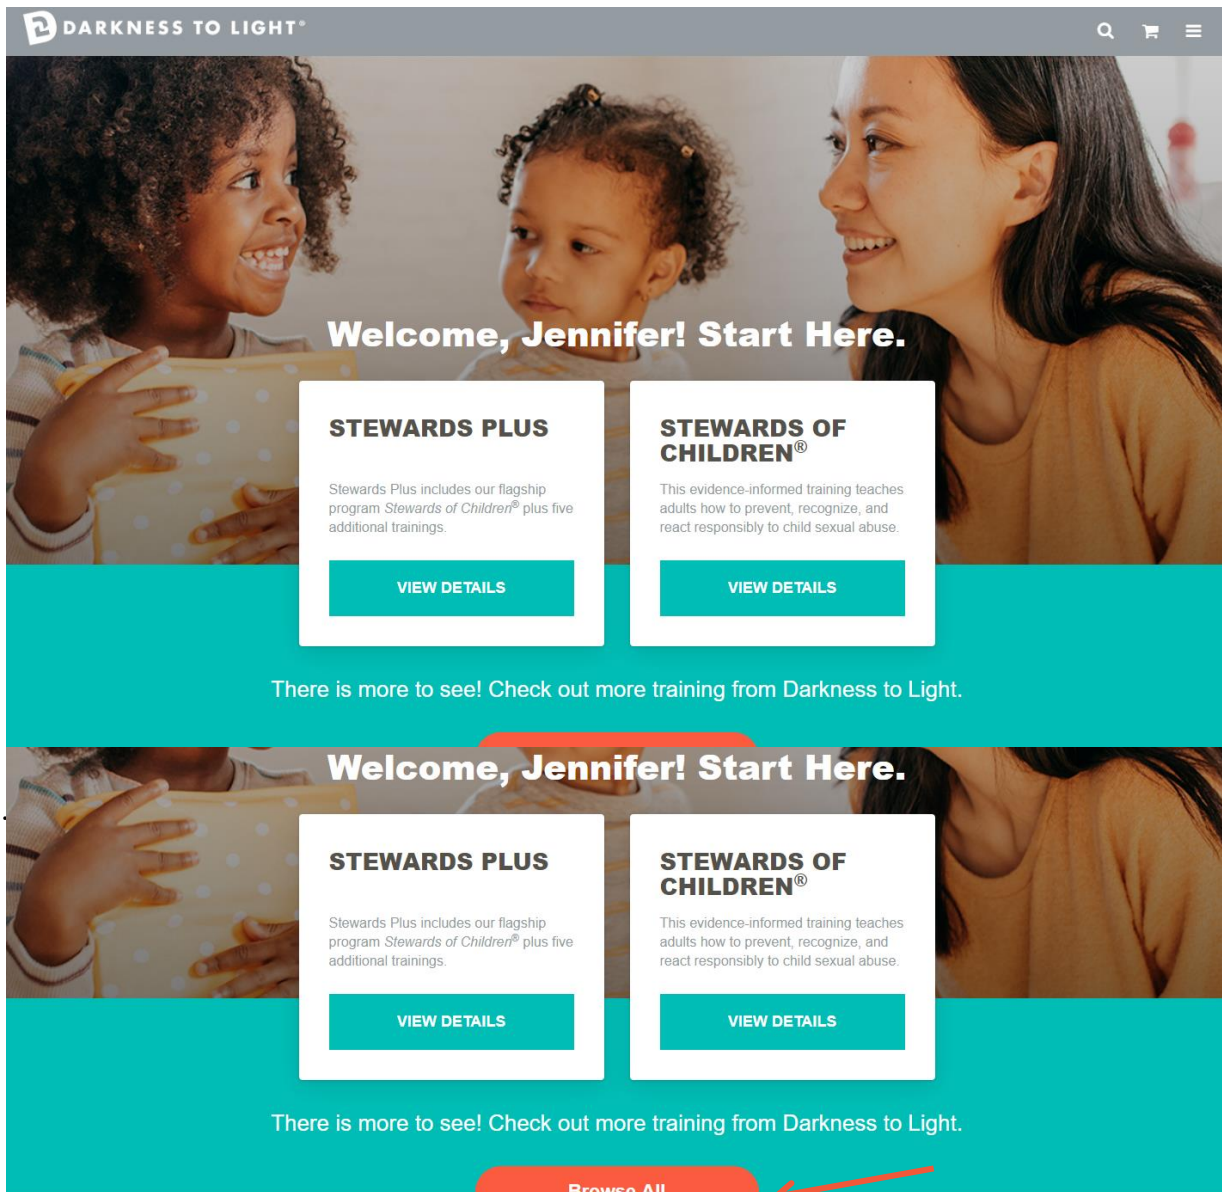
DARKNESS TO LIGHT®

Welcome, Jennifer! Start Here.

STEWARDS PLUS

Stewards Plus includes our flagship program *Stewards of Children*® plus five additional trainings.

VIEW DETAILS

STEWARDS OF CHILDREN®

This evidence-informed training teaches adults how to prevent, recognize, and react responsibly to child sexual abuse.

VIEW DETAILS

There is more to see! Check out more training from Darkness to Light.

Welcome, Jennifer! Start Here.

STEWARDS PLUS

Stewards Plus includes our flagship program *Stewards of Children*® plus five additional trainings.

VIEW DETAILS

STEWARDS OF CHILDREN®

This evidence-informed training teaches adults how to prevent, recognize, and react responsibly to child sexual abuse.

VIEW DETAILS

There is more to see! Check out more training from Darkness to Light.

Browse All